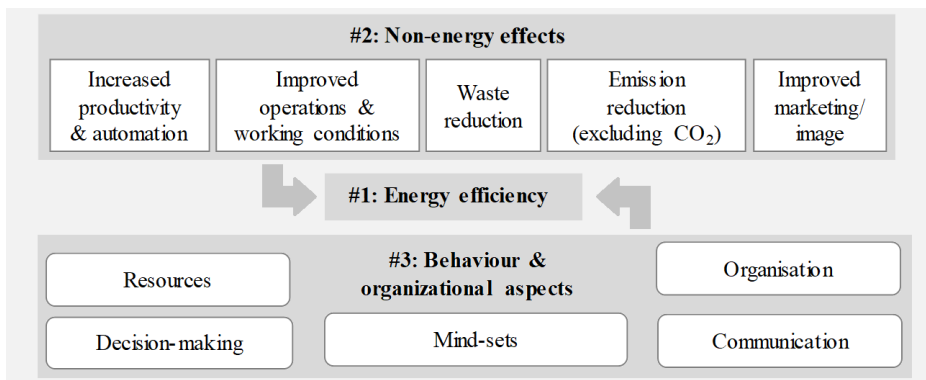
#2: Non-energy effects

Increased productivity & automation

Improved operations & working conditions

Waste reduction

Emission reduction (excluding $CO_2$)

Improved marketing/ image

#1: Energy efficiency

#3: Behaviour & organizational aspects

Resources

Organisation

Decision-making

Mind-sets

Communication